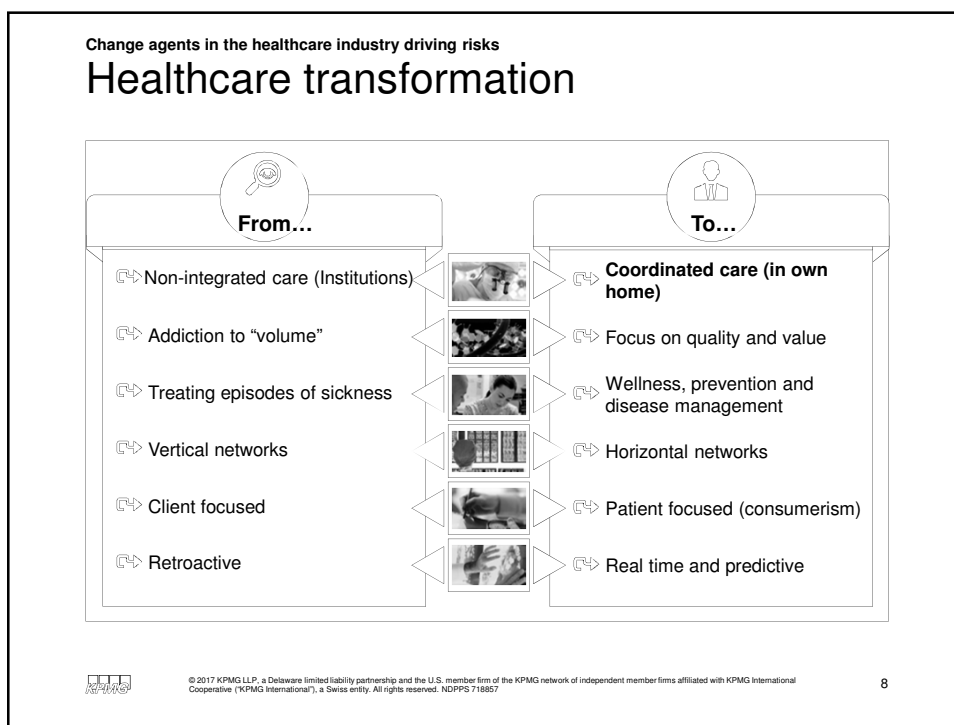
Change agents in the healthcare industry driving risks

Healthcare transformation

From…

To…

Non-integrated care (Institutions)

Coordinated care (in own home)

Addiction to "volume"

Focus on quality and value

Treating episodes of sickness

Wellness, prevention and disease management

Vertical networks

Horizontal networks

Client focused

Patient focused (consumerism)

Retroactive

Real time and predictive

KPMG

© 2017 KPMG LLP, a Delaware limited liability partnership and the U.S. member firm of the KPMG network of independent member firms affiliated with KPMG International Cooperative ("KPMG International"), a Swiss entity. All rights reserved. NDPPS 718857

8